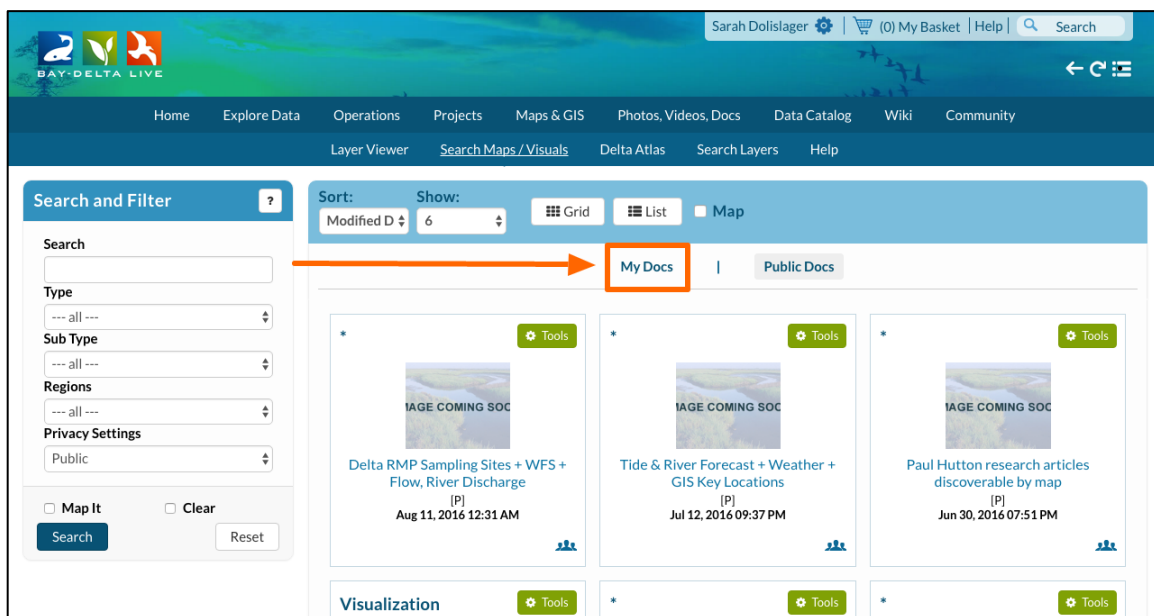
BAY-DELTA LIVE

Sarah Dolislager | (0) My Basket | Help | Search

Home Explore Data Operations Projects Maps & GIS Photos, Videos, Docs Data Catalog Wiki Community

Layer Viewer Search Maps / Visuals Delta Atlas Search Layers Help

Search and Filter ?

Search

Type
--- all ---

Sub Type
--- all ---

Regions
--- all ---

Privacy Settings
Public

Map It Clear

Search Reset

Sort: Modified D
Show: 6
Grid List Map

My Docs | Public Docs

* Tools
IAGE COMING SOO
Delta RMP Sampling Sites + WFS + Flow, River Discharge
[P]
Aug 11, 2016 12:31 AM

* Tools
IAGE COMING SOO
Tide & River Forecast + Weather + GIS Key Locations
[P]
Jul 12, 2016 09:37 PM

* Tools
IAGE COMING SOO
Paul Hutton research articles discoverable by map
[P]
Jun 30, 2016 07:51 PM

Visualization Tools
* Tools
* Tools